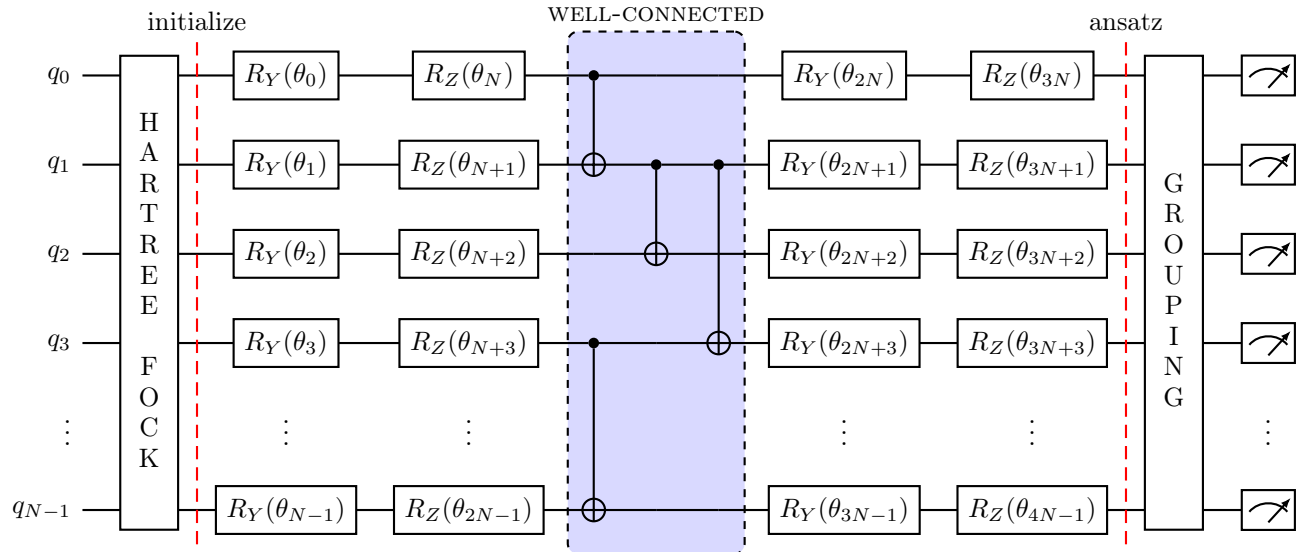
initialize

WELL-CONNECTED

ansatz

$q_0$
$q_1$
$q_2$
$q_3$
$\vdots$
$q_{N-1}$

H A R T R E E F O C K

$R_Y(\theta_0)$ $R_Z(\theta_N)$ $R_Y(\theta_{2N})$ $R_Z(\theta_{3N})$

$R_Y(\theta_1)$ $R_Z(\theta_{N+1})$ $R_Y(\theta_{2N+1})$ $R_Z(\theta_{3N+1})$

$R_Y(\theta_2)$ $R_Z(\theta_{N+2})$ $R_Y(\theta_{2N+2})$ $R_Z(\theta_{3N+2})$

$R_Y(\theta_3)$ $R_Z(\theta_{N+3})$ $R_Y(\theta_{2N+3})$ $R_Z(\theta_{3N+3})$

$\vdots$ $\vdots$ $\vdots$ $\vdots$

$R_Y(\theta_{N-1})$ $R_Z(\theta_{2N-1})$ $R_Y(\theta_{3N-1})$ $R_Z(\theta_{4N-1})$

G R O U P I N G

$\vdots$